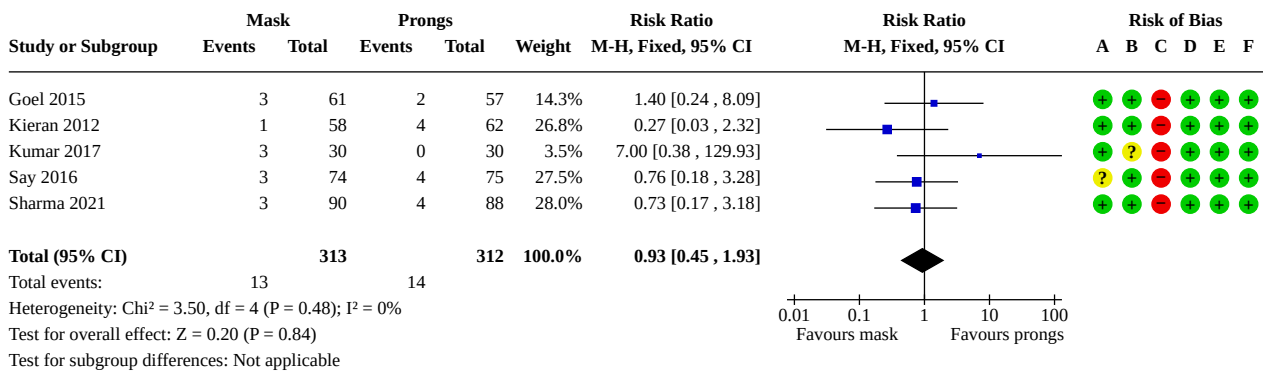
| Study or Subgroup | Mask Events | Mask Total | Prongs Events | Prongs Total | Weight | Risk Ratio M-H, Fixed, 95% CI |
|---|---|---|---|---|---|---|
| Goel 2015 | 3 | 61 | 2 | 57 | 14.3% | 1.40 [0.24 , 8.09] |
| Kieran 2012 | 1 | 58 | 4 | 62 | 26.8% | 0.27 [0.03 , 2.32] |
| Kumar 2017 | 3 | 30 | 0 | 30 | 3.5% | 7.00 [0.38 , 129.93] |
| Say 2016 | 3 | 74 | 4 | 75 | 27.5% | 0.76 [0.18 , 3.28] |
| Sharma 2021 | 3 | 90 | 4 | 88 | 28.0% | 0.73 [0.17 , 3.18] |
| **Total (95% CI)** | | **313** | | **312** | **100.0%** | **0.93 [0.45 , 1.93]** |
| Total events: | 13 | | 14 | | | |

Heterogeneity: Chi² = 3.50, df = 4 (P = 0.48); I² = 0%
Test for overall effect: Z = 0.20 (P = 0.84)
Test for subgroup differences: Not applicable

Risk Ratio
M-H, Fixed, 95% CI
0.01 0.1 1 10 100
Favours mask Favours prongs

Risk of Bias
A B C D E F
+ + − + + +
+ + − + + +
+ ? − + + +
? + − + + +
+ + − + + +